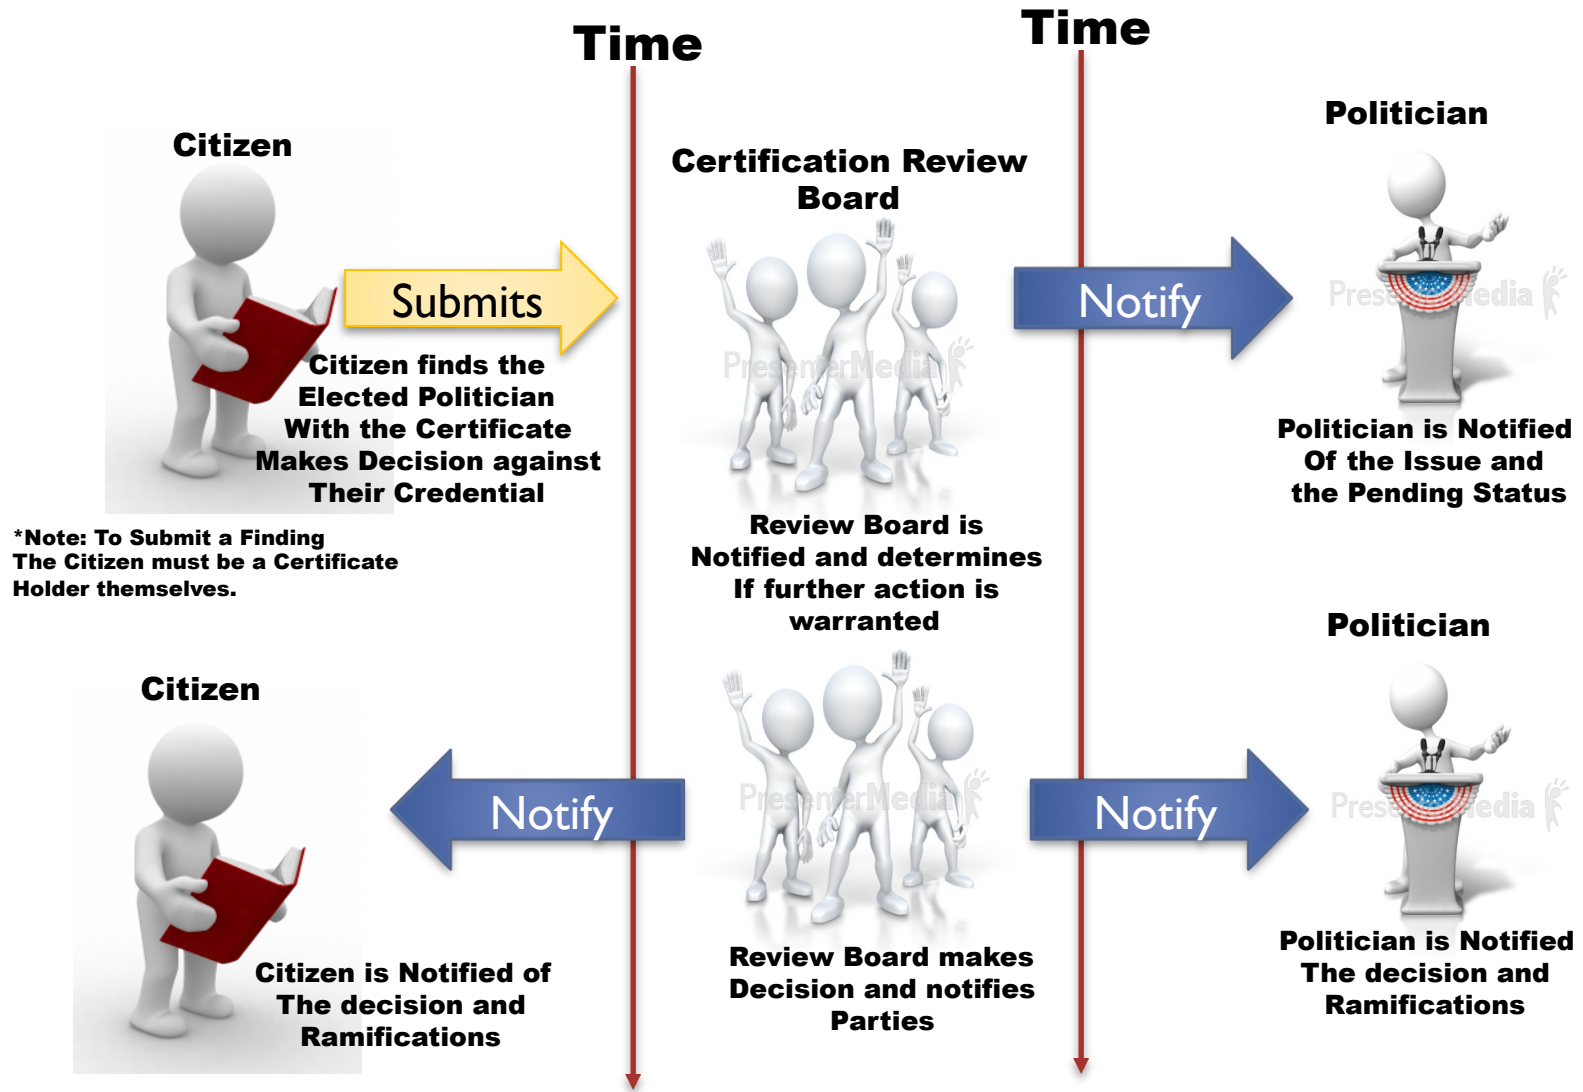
Time

Time

Citizen

Submits

Citizen finds the Elected Politician With the Certificate Makes Decision against Their Credential

*Note: To Submit a Finding The Citizen must be a Certificate Holder themselves.

Certification Review Board

PresenterMedia

Review Board is Notified and determines If further action is warranted

Notify

Politician

PresenterMedia

Politician is Notified Of the Issue and the Pending Status

Citizen

Notify

Citizen is Notified of The decision and Ramifications

PresenterMedia

Review Board makes Decision and notifies Parties

Notify

Politician

PresenterMedia

Politician is Notified The decision and Ramifications